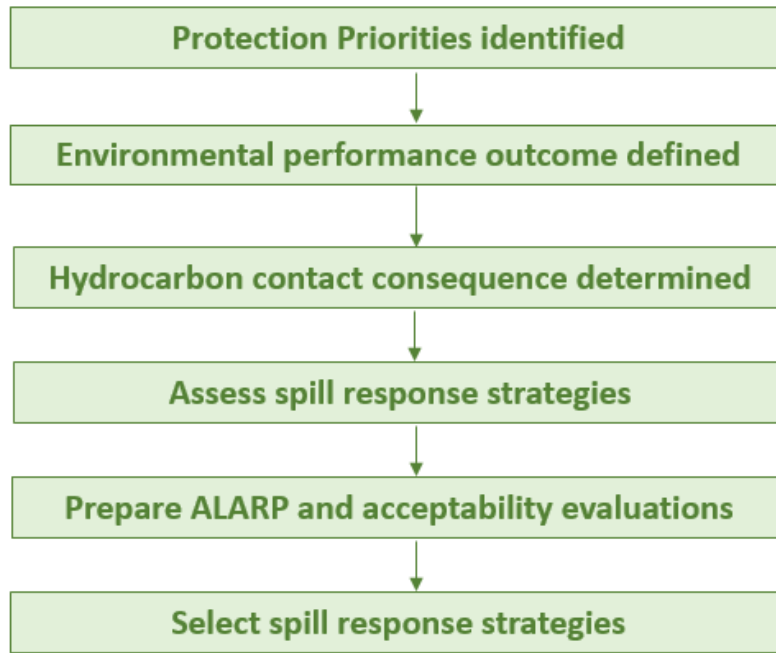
Protection Priorities identified

Environmental performance outcome defined

Hydrocarbon contact consequence determined

Assess spill response strategies

Prepare ALARP and acceptability evaluations

Select spill response strategies